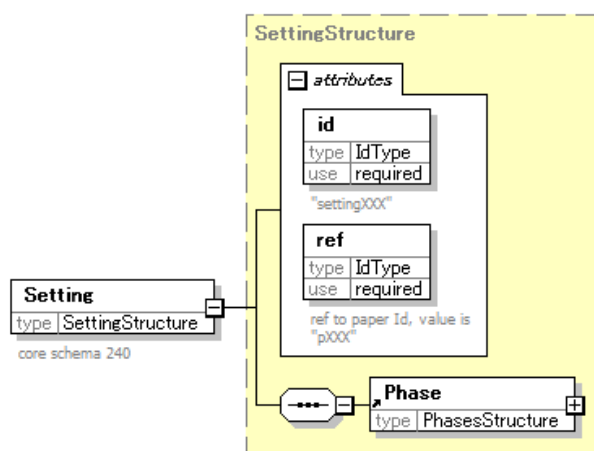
SettingStructure

attributes

id

| type | IdType |
|---|---|
| use | required |

"settingXXX"

ref

| type | IdType |
|---|---|
| use | required |

ref to paper Id, value is "pXXX"

Setting

| type | SettingStructure |
|---|---|

core schema 240

Phase

| type | PhasesStructure |
|---|---|